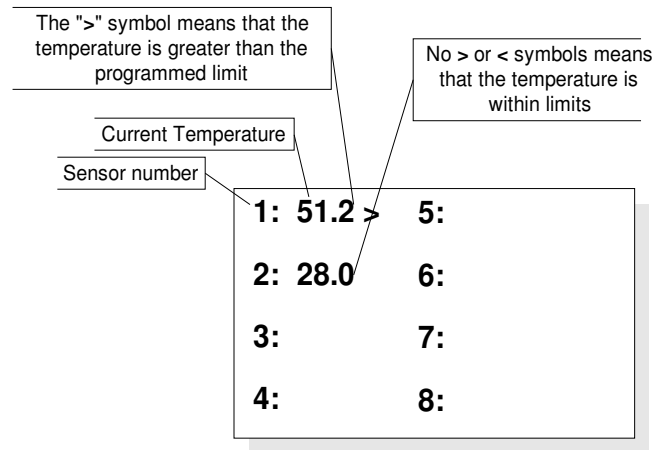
The ">" symbol means that the temperature is greater than the programmed limit

No > or < symbols means that the temperature is within limits

Current Temperature

Sensor number

1: 51.2 >

5:

2: 28.0

6:

3:

7:

4:

8: